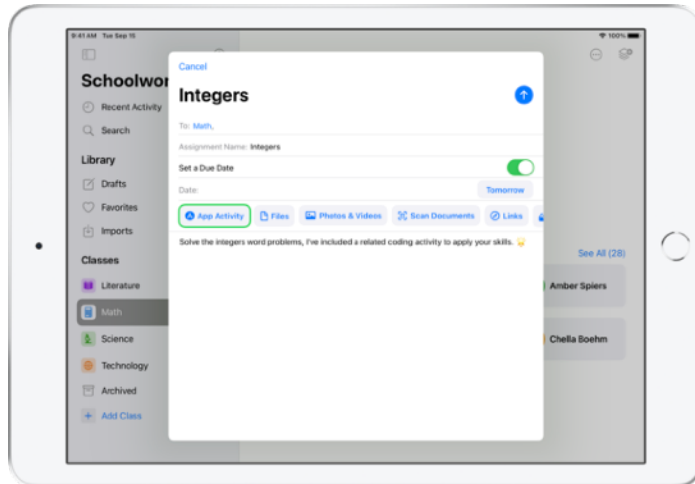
9:41 AM Tue Sep 15

100%

Schoolwor

Recent Activity

Search

Library

Drafts

Favorites

Imports

Classes

Literature

Math

Science

Technology

Archived

Add Class

See All (28)

Amber Spiers

Chella Boehm

Cancel

Integers

To: Math,

Assignment Name: Integers

Set a Due Date

Date:

Tomorrow

App Activity

Files

Photos & Videos

Scan Documents

Links

Solve the integers word problems, I've included a related coding activity to apply your skills.